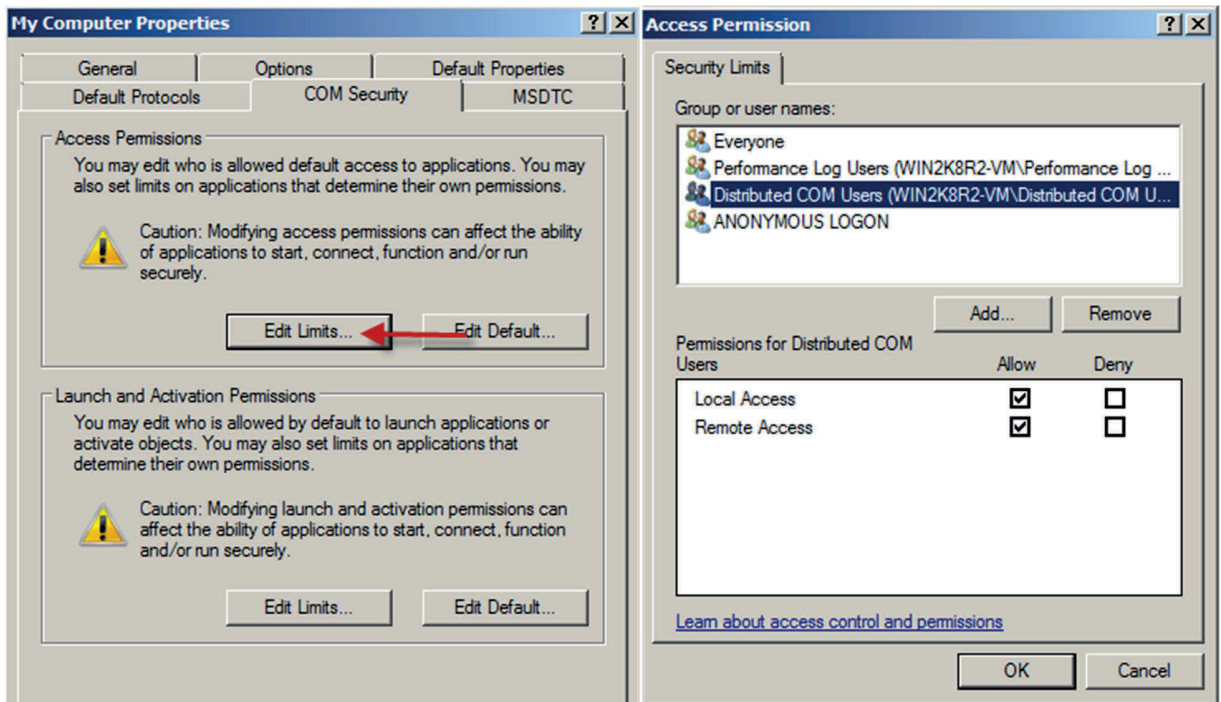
My Computer Properties ? X

General | Options | Default Properties
Default Protocols | COM Security | MSDTC

Access Permissions

You may edit who is allowed default access to applications. You may also set limits on applications that determine their own permissions.

Caution: Modifying access permissions can affect the ability of applications to start, connect, function and/or run securely.

Edit Limits... Edit Default...

Launch and Activation Permissions

You may edit who is allowed by default to launch applications or activate objects. You may also set limits on applications that determine their own permissions.

Caution: Modifying launch and activation permissions can affect the ability of applications to start, connect, function and/or run securely.

Edit Limits... Edit Default...

Access Permission ? X

Security Limits

Group or user names:

Everyone
Performance Log Users (WIN2K8R2-VM\Performance Log ...
Distributed COM Users (WIN2K8R2-VM\Distributed COM U...
ANONYMOUS LOGON

Add... Remove

Permissions for Distributed COM Users

| | Allow | Deny |
|---|---|---|
| Local Access | ☑ | ☐ |
| Remote Access | ☑ | ☐ |

Learn about access control and permissions

OK Cancel